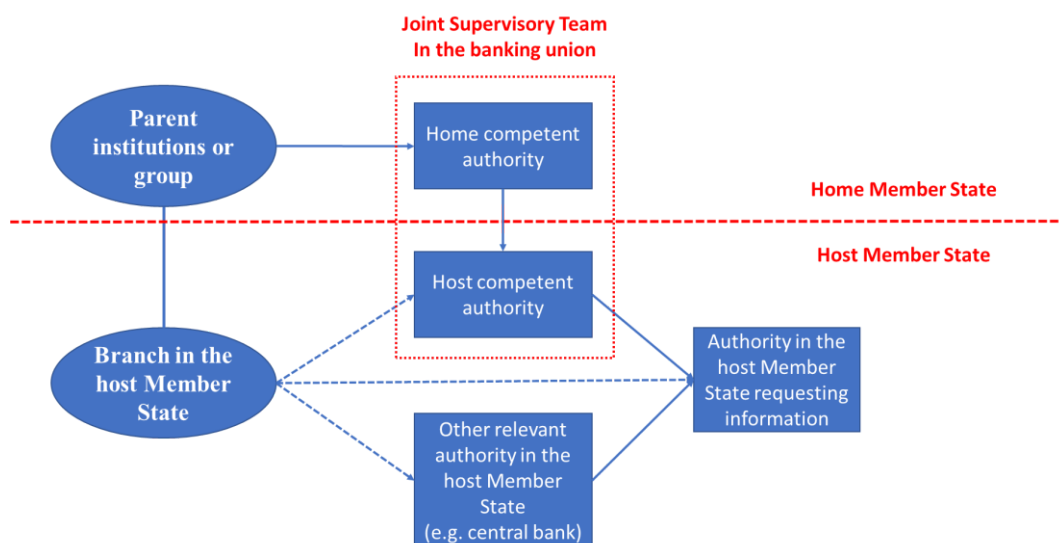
Joint Supervisory Team
In the banking union

Parent institutions or group

Home competent authority

Home Member State

Host Member State

Host competent authority

Branch in the host Member State

Authority in the host Member State requesting information

Other relevant authority in the host Member State (e.g. central bank)